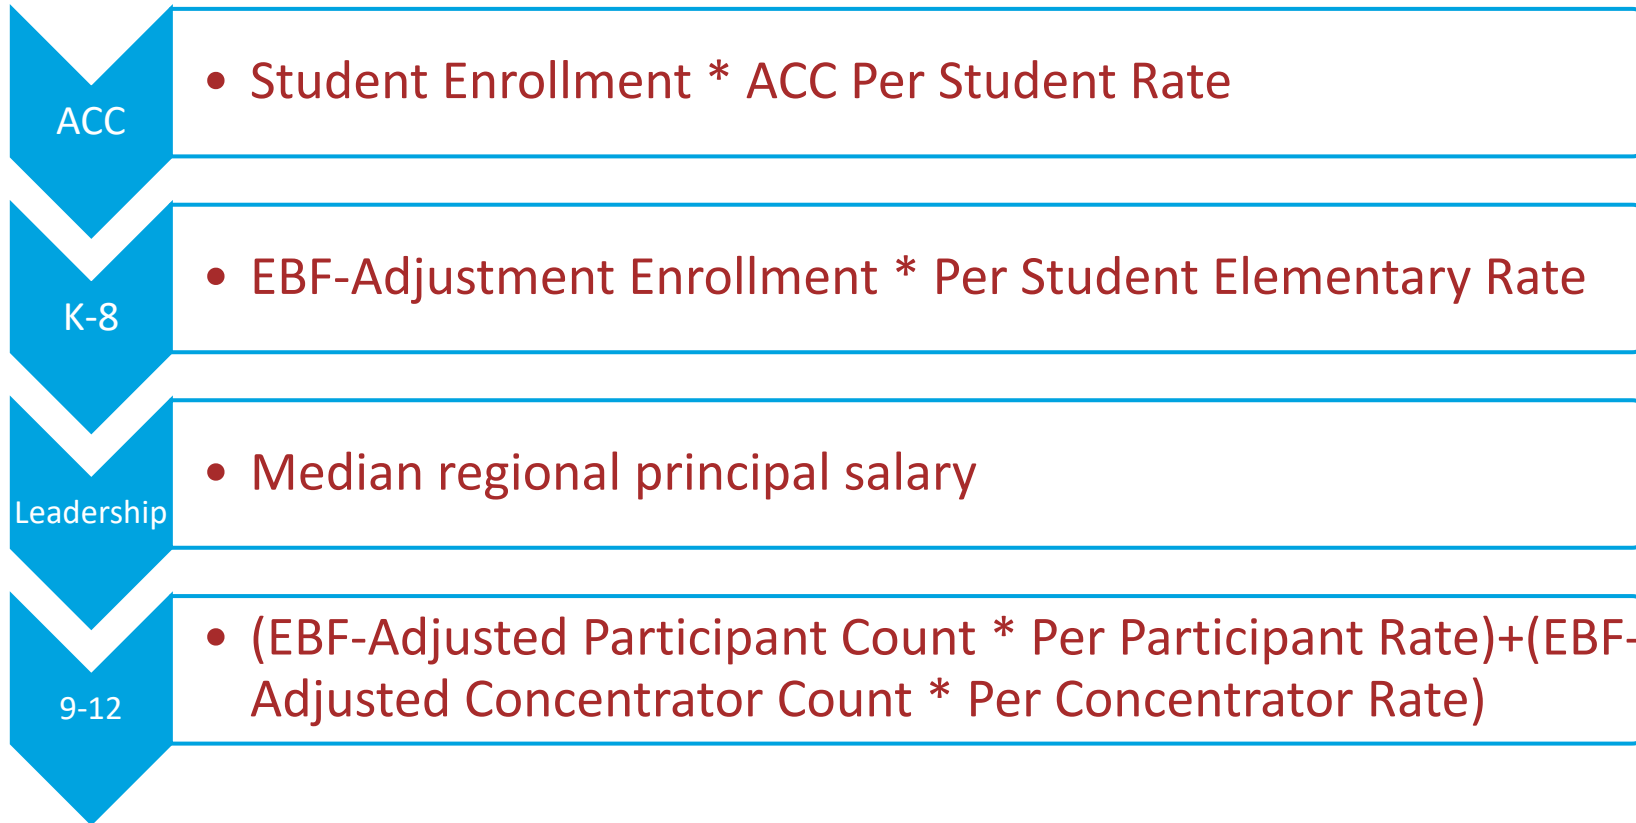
ACC

• Student Enrollment * ACC Per Student Rate

K-8

• EBF-Adjustment Enrollment * Per Student Elementary Rate

Leadership

• Median regional principal salary

9-12

• (EBF-Adjusted Participant Count * Per Participant Rate)+(EBF-Adjusted Concentrator Count * Per Concentrator Rate)